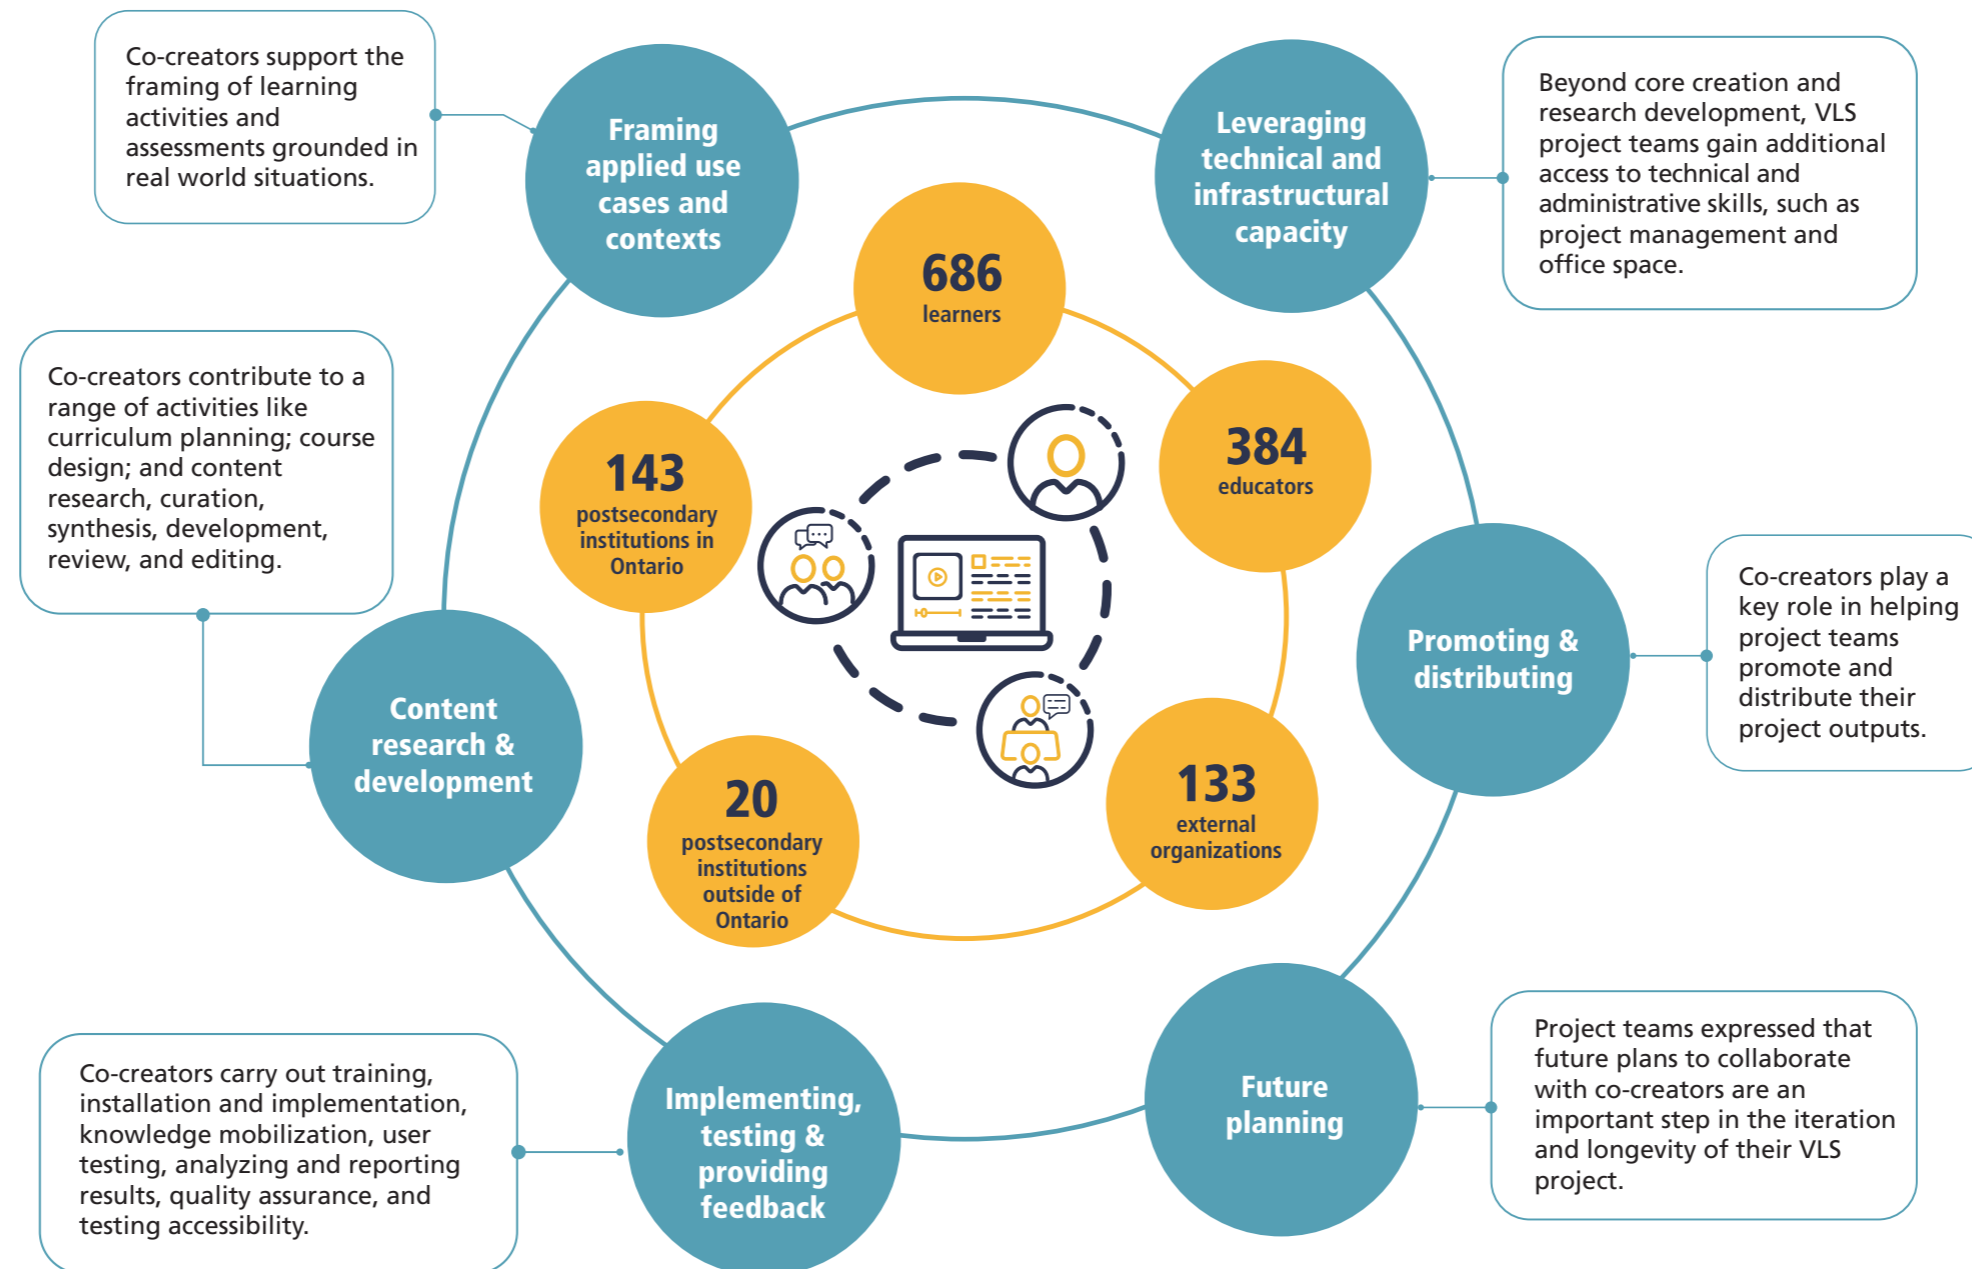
Co-creators support the framing of learning activities and assessments grounded in real world situations.

Framing applied use cases and contexts

Leveraging technical and infrastructural capacity

Beyond core creation and research development, VLS project teams gain additional access to technical and administrative skills, such as project management and office space.

686 learners

Co-creators contribute to a range of activities like curriculum planning; course design; and content research, curation, synthesis, development, review, and editing.

143 postsecondary institutions in Ontario

384 educators

Promoting & distributing

Co-creators play a key role in helping project teams promote and distribute their project outputs.

Content research & development

20 postsecondary institutions outside of Ontario

133 external organizations

Future planning

Project teams expressed that future plans to collaborate with co-creators are an important step in the iteration and longevity of their VLS project.

Co-creators carry out training, installation and implementation, knowledge mobilization, user testing, analyzing and reporting results, quality assurance, and testing accessibility.

Implementing, testing & providing feedback